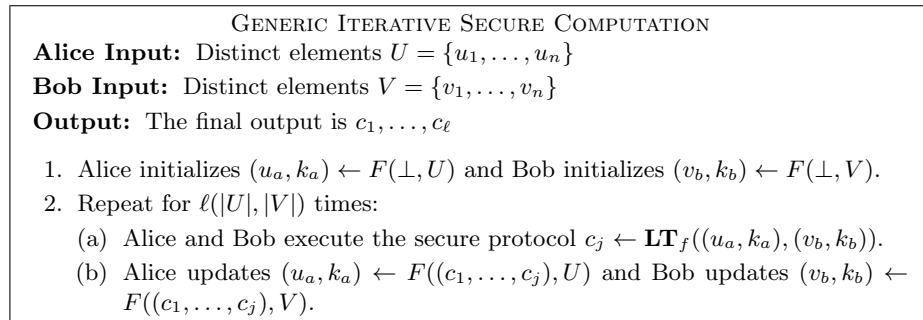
Generic Iterative Secure Computation

**Alice Input:** Distinct elements $U = \{u_1, \ldots, u_n\}$

**Bob Input:** Distinct elements $V = \{v_1, \ldots, v_n\}$

**Output:** The final output is $c_1, \ldots, c_\ell$

1. Alice initializes $(u_a, k_a) \leftarrow F(\perp, U)$ and Bob initializes $(v_b, k_b) \leftarrow F(\perp, V)$.
2. Repeat for $\ell(|U|, |V|)$ times:
   (a) Alice and Bob execute the secure protocol $c_j \leftarrow \mathbf{LT}_f((u_a, k_a), (v_b, k_b))$.
   (b) Alice updates $(u_a, k_a) \leftarrow F((c_1, \ldots, c_j), U)$ and Bob updates $(v_b, k_b) \leftarrow F((c_1, \ldots, c_j), V)$.